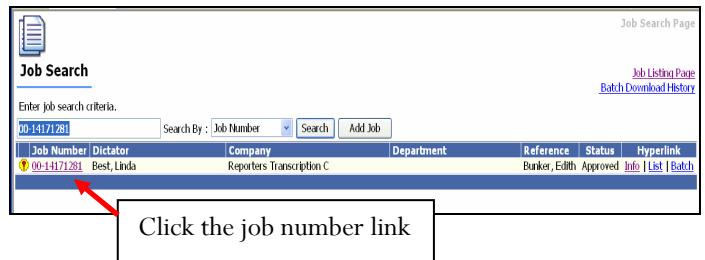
Job Search Page

Job Search

Job Listing Page
Batch Download History

Enter job search criteria.

00-14171281 Search By : Job Number Search Add Job

| Job Number | Dictator | Company | Department | Reference | Status | Hyperlink |
|---|---|---|---|---|---|---|
| 00-14171281 | Best, Linda | Reporters Transcription C | | Bunker, Edith | Approved | Info \| List \| Batch |

Click the job number link